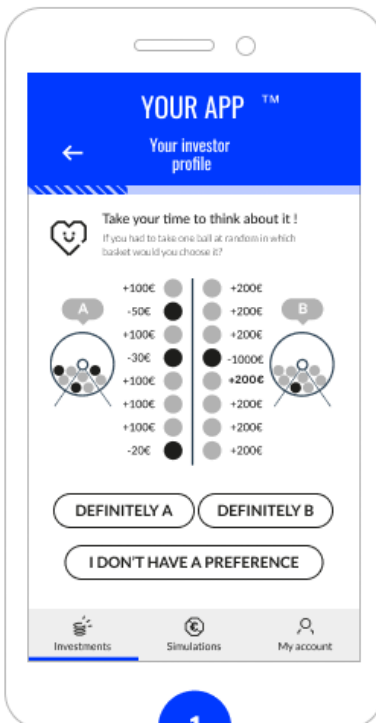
YOUR APP ™

Your investor profile

Take your time to think about it !

If you had to take one ball at random in which basket would you choose it?

A

B

| | |
|---|---|
| +100€ | +200€ |
| -50€ | +200€ |
| +100€ | +200€ |
| -30€ | -1000€ |
| +100€ | +200€ |
| +100€ | +200€ |
| +100€ | +200€ |
| -20€ | +200€ |

DEFINITELY A

DEFINITELY B

I DON'T HAVE A PREFERENCE

Investments

Simulations

My account

1